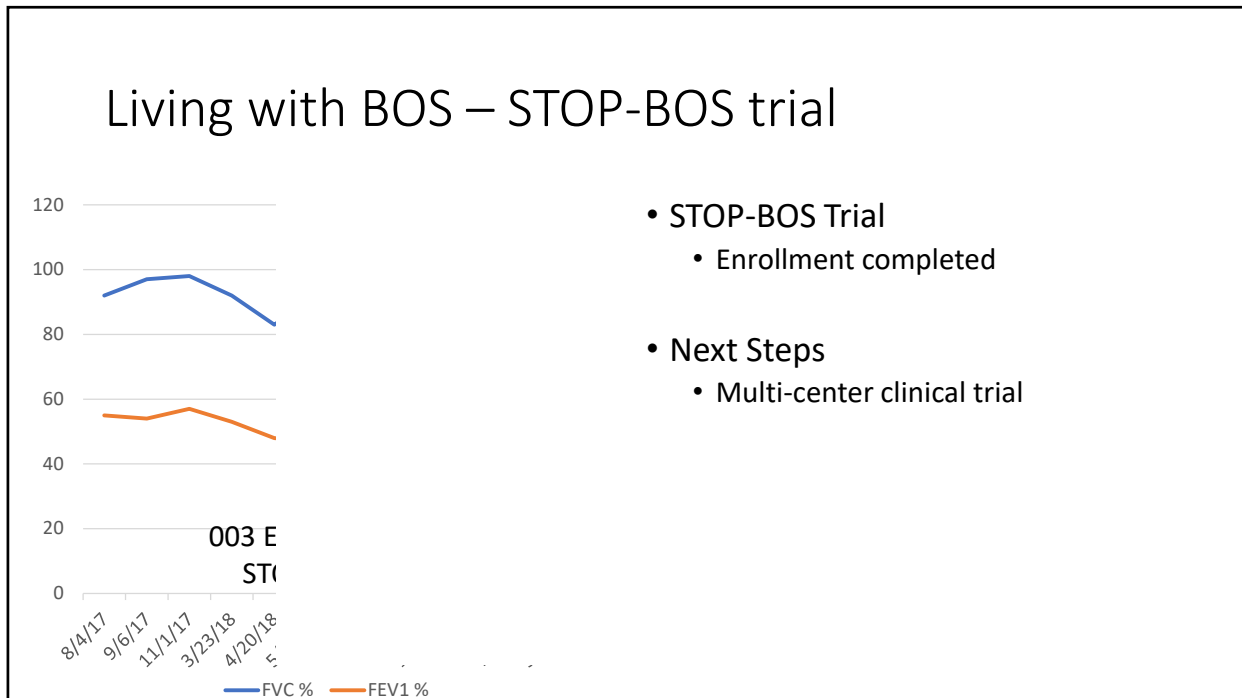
Living with BOS – STOP-BOS trial

120
100
80
60
40
20
0

003 E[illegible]
ST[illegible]

8/4/17
9/6/17
11/1/17
3/23/18
4/20/18
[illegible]

FVC %
FEV1 %

• STOP-BOS Trial
  • Enrollment completed

• Next Steps
  • Multi-center clinical trial